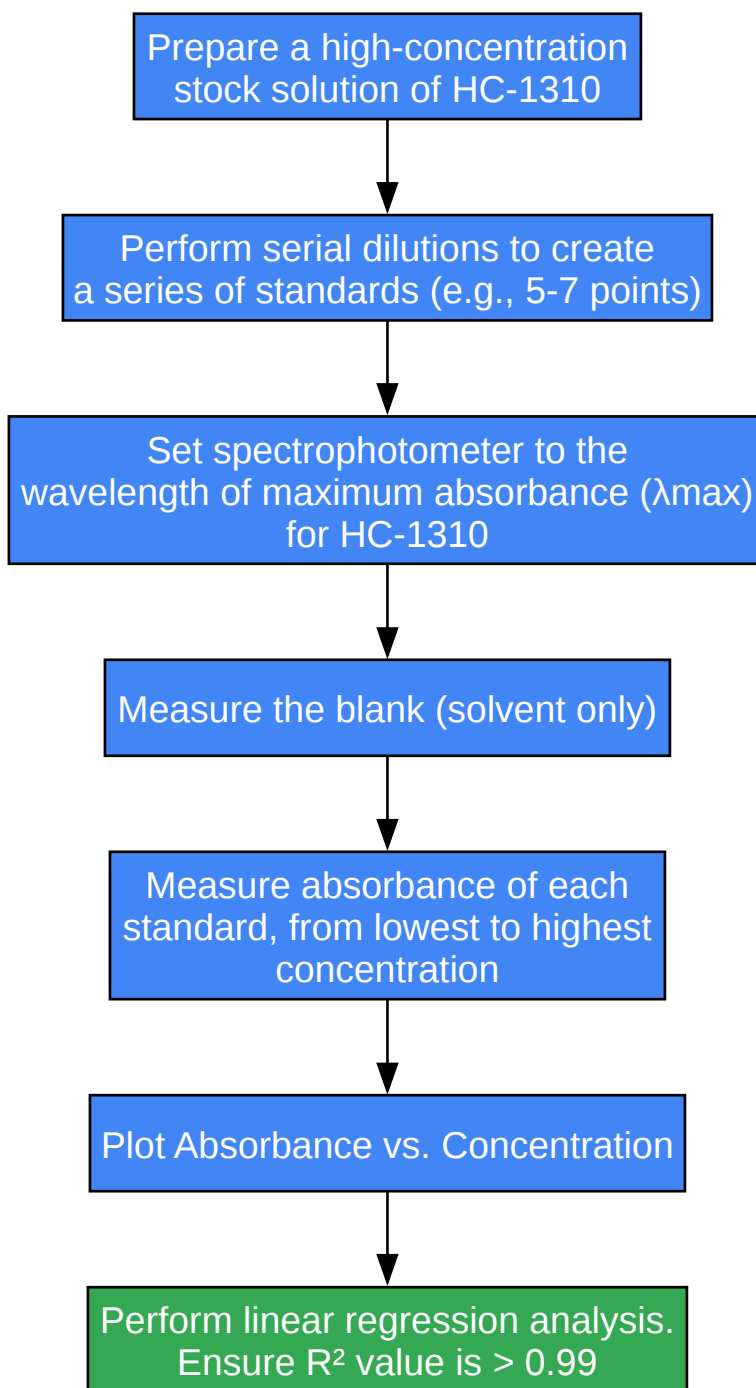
Prepare a high-concentration stock solution of HC-1310

Perform serial dilutions to create a series of standards (e.g., 5-7 points)

Set spectrophotometer to the wavelength of maximum absorbance (λmax) for HC-1310

Measure the blank (solvent only)

Measure absorbance of each standard, from lowest to highest concentration

Plot Absorbance vs. Concentration

Perform linear regression analysis. Ensure $R^2$ value is > 0.99